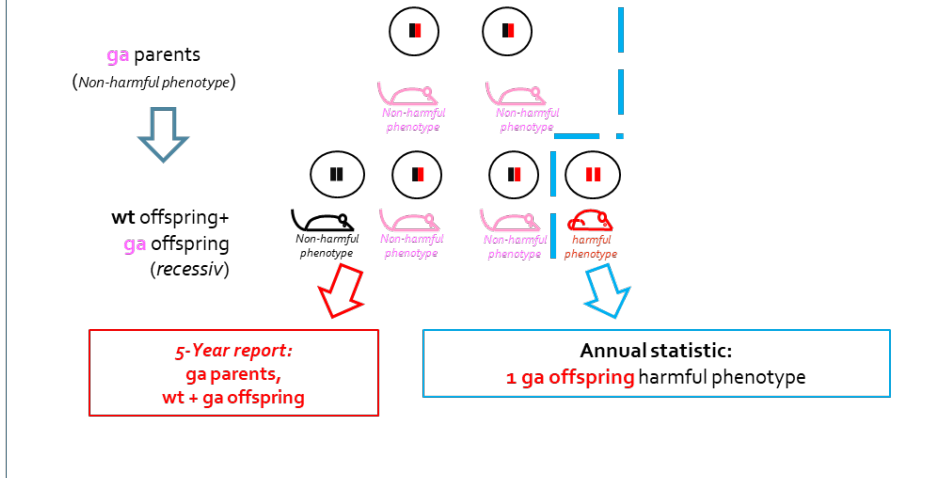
ga parents
(Non-harmful phenotype)

Non-harmful phenotype

Non-harmful phenotype

wt offspring+
ga offspring
(recessiv)

Non-harmful phenotype

Non-harmful phenotype

Non-harmful phenotype

harmful phenotype

5-Year report:
ga parents,
wt + ga offspring

Annual statistic:
1 ga offspring harmful phenotype